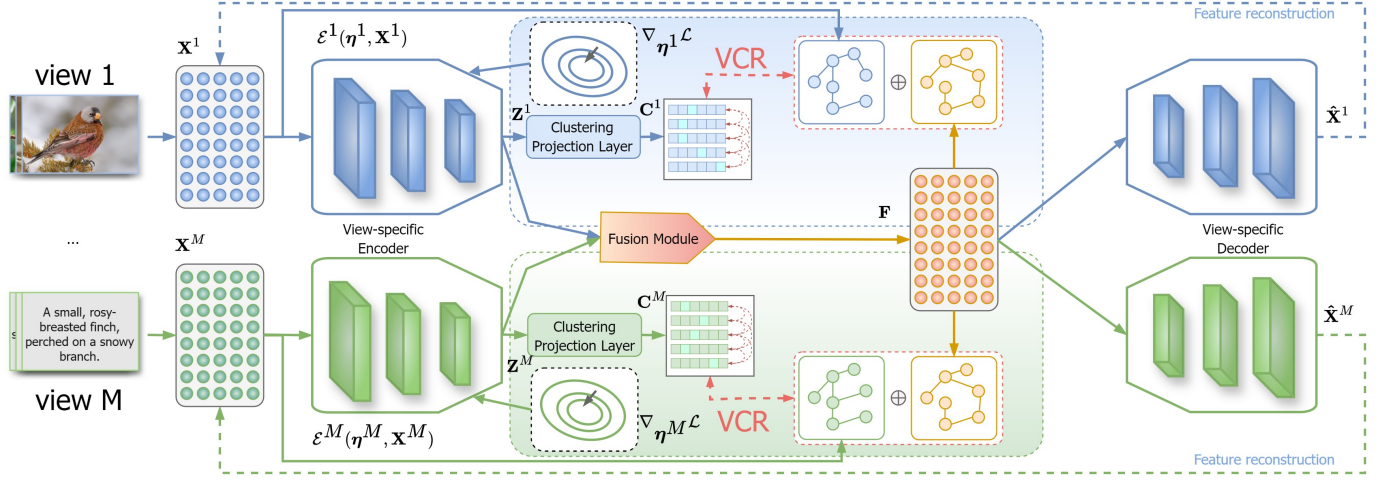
Feature reconstruction

view 1

$\mathbf{X}^1$

$\mathcal{E}^1(\boldsymbol{\eta}^1, \mathbf{X}^1)$

$\nabla_{\boldsymbol{\eta}^1}\mathcal{L}$

VCR

$\mathbf{Z}^1$

Clustering Projection Layer

$\mathbf{C}^1$

$\oplus$

$\hat{\mathbf{X}}^1$

View-specific Encoder

Fusion Module

$\mathbf{F}$

View-specific Decoder

...

$\mathbf{X}^M$

A small, rosy-breasted finch, perched on a snowy branch.

$\mathbf{C}^M$

Clustering Projection Layer

$\mathbf{Z}^M$

$\hat{\mathbf{X}}^M$

view M

$\nabla_{\boldsymbol{\eta}^M}\mathcal{L}$

VCR

$\oplus$

$\mathcal{E}^M(\boldsymbol{\eta}^M, \mathbf{X}^M)$

Feature reconstruction